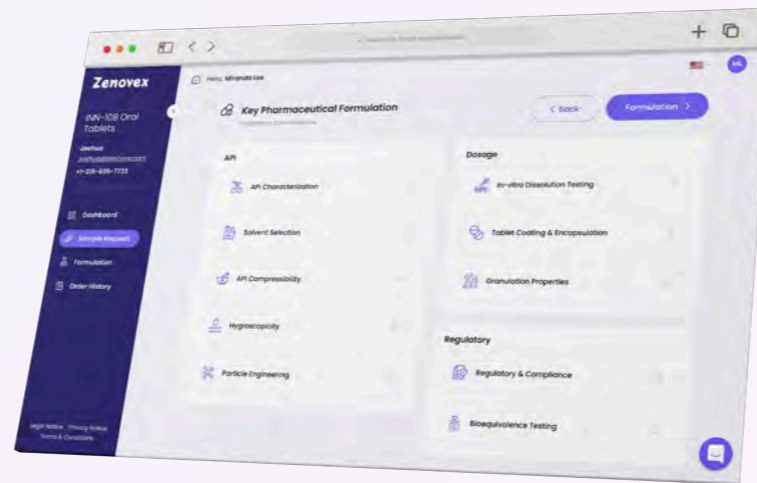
Zenovex

INN-108 Oral Tablets

Joshua
joshua@zenovex.com
+1-215-835-7733

Dashboard
Sample Request
Formulation
Order History

Legal Notice Privacy Notice
Terms & Conditions

Hello, Miranda Lee

ML

Key Pharmaceutical Formulation

< Back

Formulation >

API

API Characterization

Solvent Selection

API Compressibility

Hygroscopicity

Particle Engineering

Dosage

In-vitro Dissolution Testing

Tablet Coating & Encapsulation

Granulation Properties

Regulatory

Regulatory & Compliance

Bioequivalence Testing